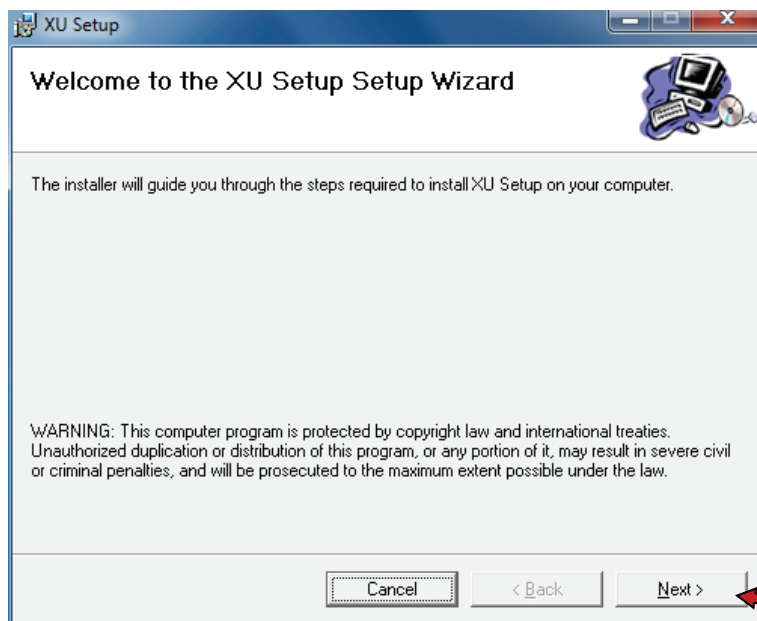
XU Setup

Welcome to the XU Setup Setup Wizard

The installer will guide you through the steps required to install XU Setup on your computer.

WARNING: This computer program is protected by copyright law and international treaties. Unauthorized duplication or distribution of this program, or any portion of it, may result in severe civil or criminal penalties, and will be prosecuted to the maximum extent possible under the law.

Cancel

< Back

Next >